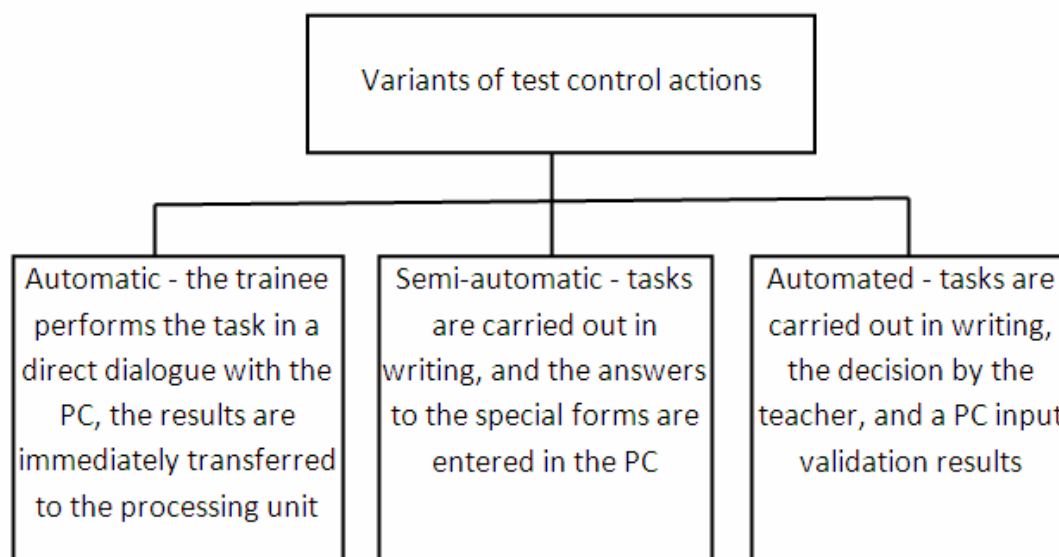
Variants of test control actions

Automatic - the trainee performs the task in a direct dialogue with the PC, the results are immediately transferred to the processing unit

Semi-automatic - tasks are carried out in writing, and the answers to the special forms are entered in the PC

Automated - tasks are carried out in writing, the decision by the teacher, and a PC input validation results